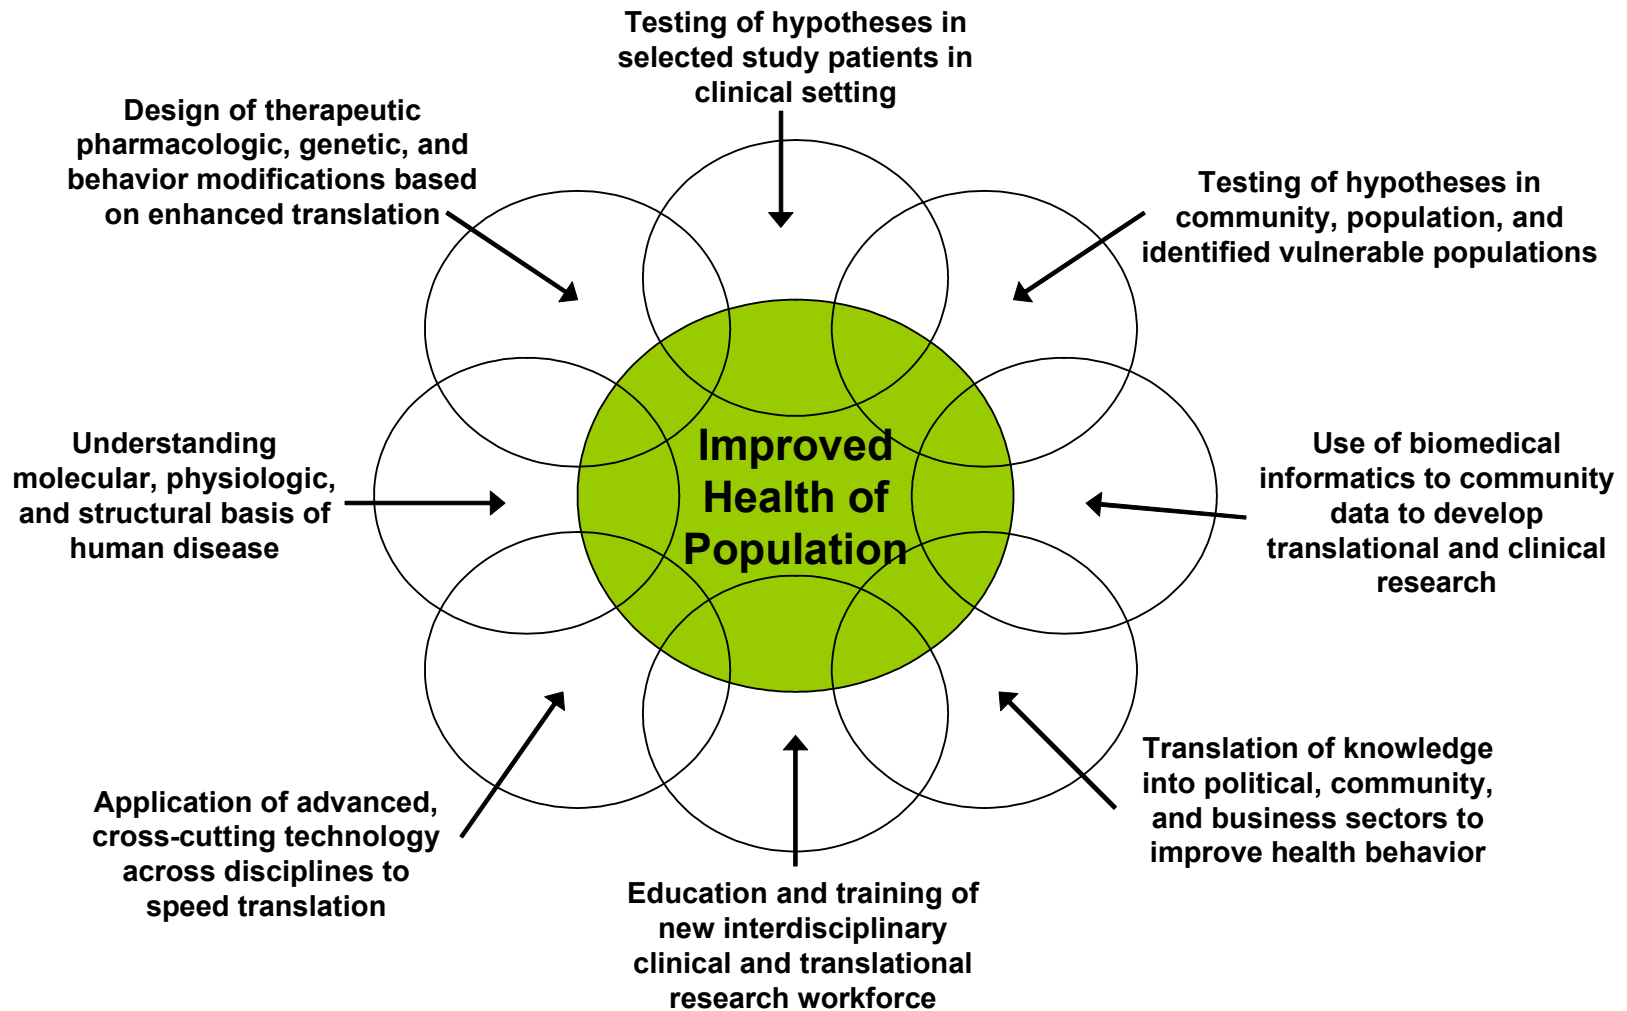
Testing of hypotheses in selected study patients in clinical setting

Design of therapeutic pharmacologic, genetic, and behavior modifications based on enhanced translation

Testing of hypotheses in community, population, and identified vulnerable populations

Improved Health of Population

Understanding molecular, physiologic, and structural basis of human disease

Use of biomedical informatics to community data to develop translational and clinical research

Translation of knowledge into political, community, and business sectors to improve health behavior

Application of advanced, cross-cutting technology across disciplines to speed translation

Education and training of new interdisciplinary clinical and translational research workforce